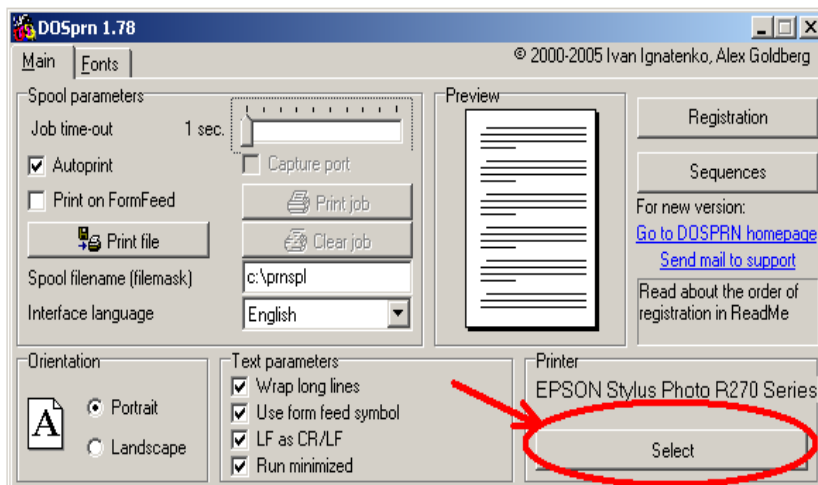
DOSprn 1.78

Main Fonts

© 2000-2005 Ivan Ignatenko, Alex Goldberg

Spool parameters

Job time-out 1 sec.

Autoprint

Capture port

Print on FormFeed

Print job

Print file

Clear job

Spool filename (filemask) c:\prnspl

Interface language English

Preview

Registration

Sequences

For new version:

Go to DOSPRN homepage

Send mail to support

Read about the order of registration in ReadMe

Orientation

A

Portrait

Landscape

Text parameters

Wrap long lines

Use form feed symbol

LF as CR/LF

Run minimized

Printer

EPSON Stylus Photo R270 Series

Select